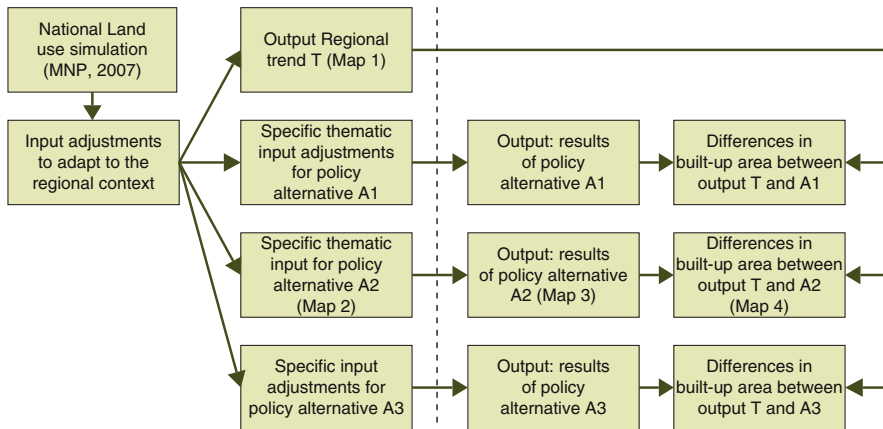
National Land use simulation (MNP, 2007)

Input adjustments to adapt to the regional context

Output Regional trend T (Map 1)

Specific thematic input adjustments for policy alternative A1

Output: results of policy alternative A1

Differences in built-up area between output T and A1

Specific thematic input for policy alternative A2 (Map 2)

Output: results of policy alternative A2 (Map 3)

Differences in built-up area between output T and A2 (Map 4)

Specific input adjustments for policy alternative A3

Output: results of policy alternative A3

Differences in built-up area between output T and A3